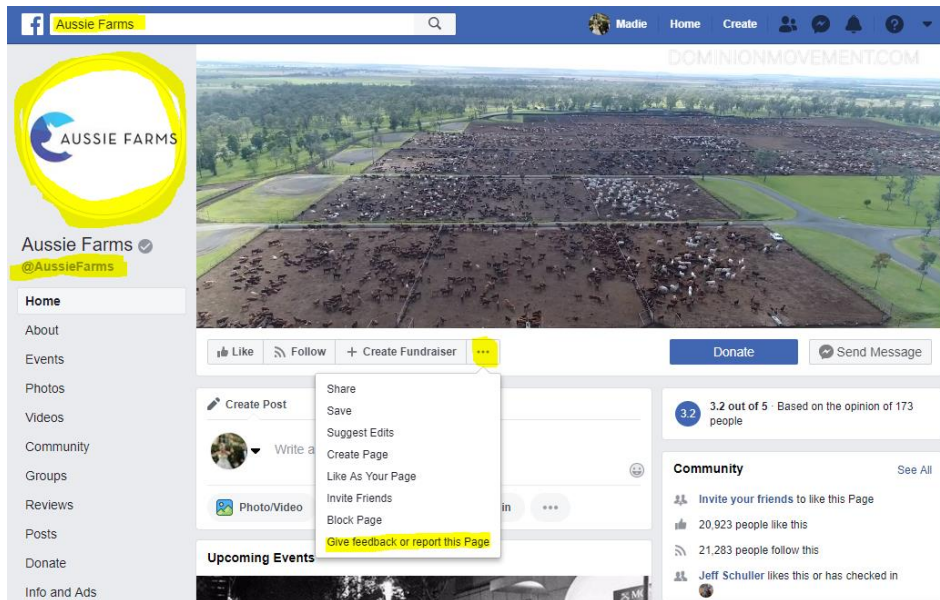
Aussie Farms

Madie Home Create

DOMINIONMOVEMENT.COM

AUSSIE FARMS

Aussie Farms
@AussieFarms

Home
About
Events
Photos
Videos
Community
Groups
Reviews
Posts
Donate
Info and Ads

Like Follow + Create Fundraiser ···

Donate Send Message

Create Post

Write a

Share
Save
Suggest Edits
Create Page
Like As Your Page
Invite Friends
Block Page
Give feedback or report this Page

Photo/Video in ···

Upcoming Events

3.2 3.2 out of 5 · Based on the opinion of 173 people

Community See All

Invite your friends to like this Page
20,923 people like this
21,283 people follow this
Jeff Schuller likes this or has checked in